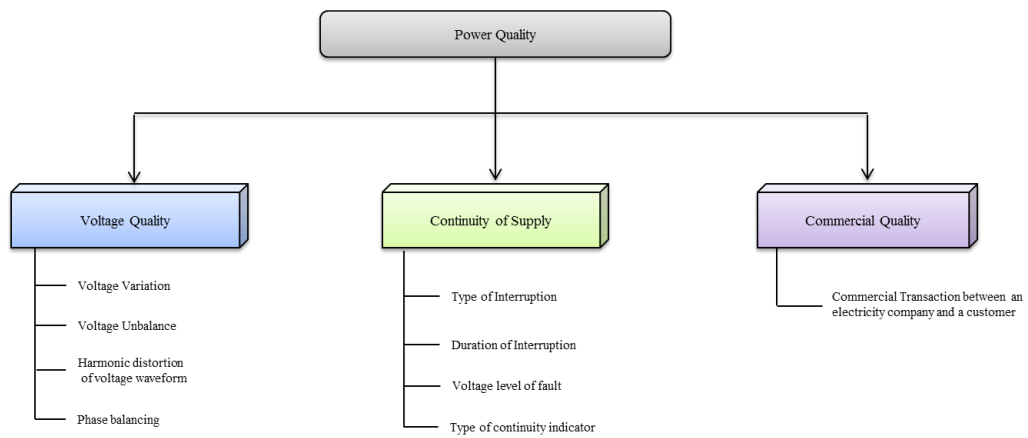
Power Quality

Voltage Quality

Voltage Variation

Voltage Unbalance

Harmonic distortion of voltage waveform

Phase balancing

Continuity of Supply

Type of Interruption

Duration of Interruption

Voltage level of fault

Type of continuity indicator

Commercial Quality

Commercial Transaction between an electricity company and a customer